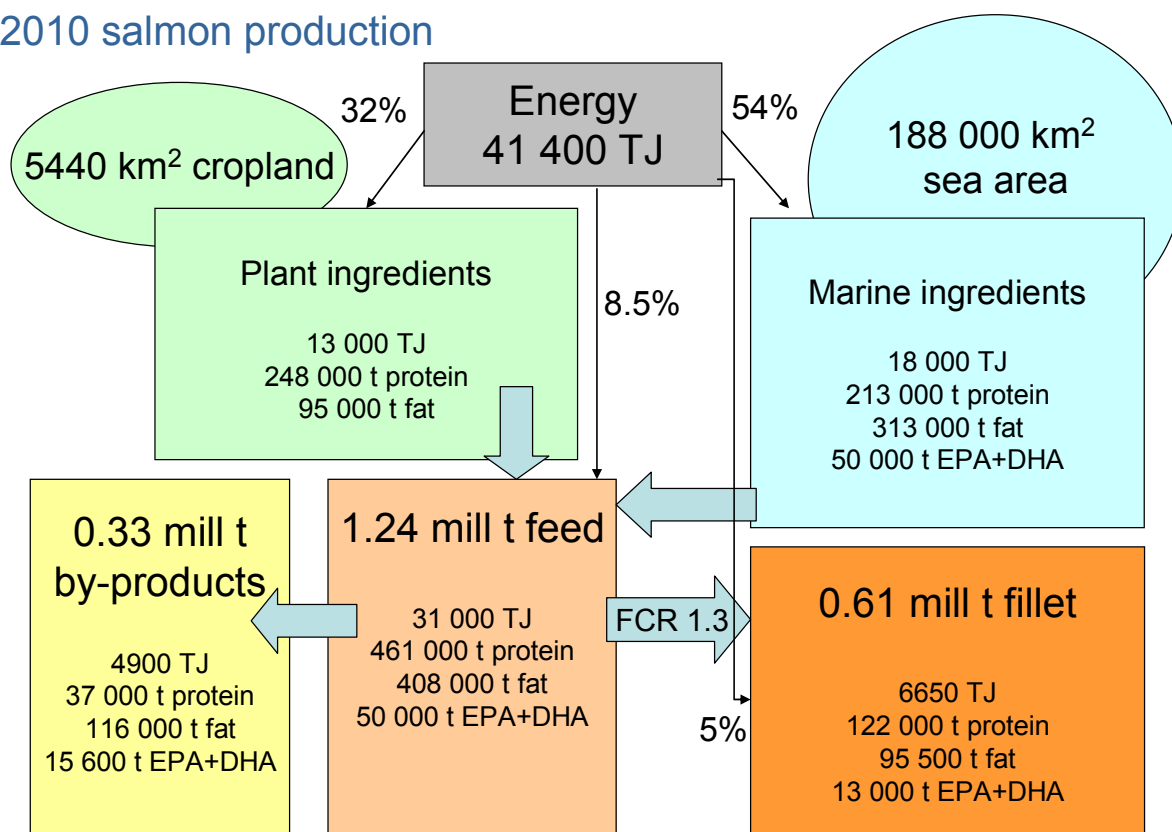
2010 salmon production

32%

Energy
41 400 TJ

54%

5440 km$^2$ cropland

188 000 km$^2$ sea area

Plant ingredients

13 000 TJ
248 000 t protein
95 000 t fat

8.5%

Marine ingredients

18 000 TJ
213 000 t protein
313 000 t fat
50 000 t EPA+DHA

0.33 mill t by-products

4900 TJ
37 000 t protein
116 000 t fat
15 600 t EPA+DHA

1.24 mill t feed

31 000 TJ
461 000 t protein
408 000 t fat
50 000 t EPA+DHA

FCR 1.3

0.61 mill t fillet

6650 TJ
122 000 t protein
95 500 t fat
13 000 t EPA+DHA

5%